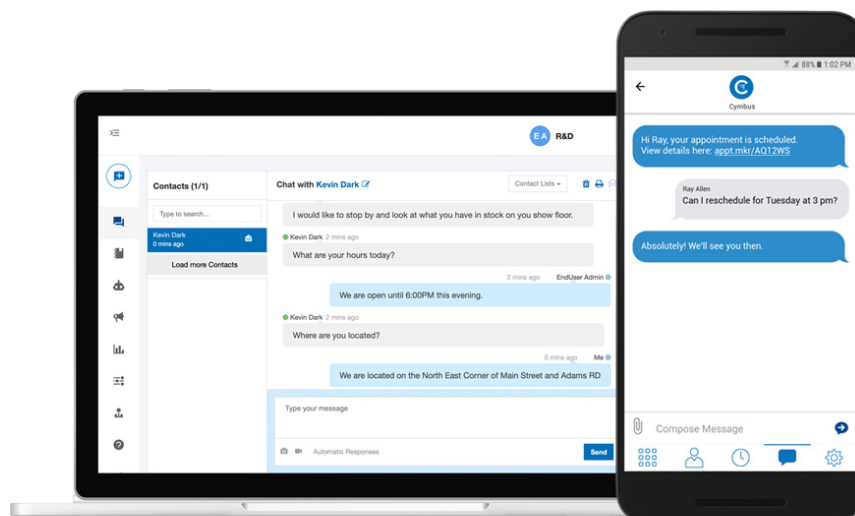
E A R&D

Contacts (1/1)

Type to search...

Kevin Dark
0 mins ago

Load more Contacts

Chat with Kevin Dark

Contact Lists

I would like to stop by and look at what you have in stock on you show floor.

Kevin Dark 2 mins ago

What are your hours today?

2 mins ago EndUser Admin

We are open until 6:00PM this evening.

Kevin Dark 2 mins ago

Where are you located?

0 mins ago Me

We are located on the North East Corner of Main Street and Adams RD

Type your message

Automatic Responses

Send

88% 1:02 PM

Cymbus

Hi Ray, your appointment is scheduled. View details here: appt.mkr/AQ12WS

Ray Allen
Can I reschedule for Tuesday at 3 pm?

Absolutely! We'll see you then.

Compose Message